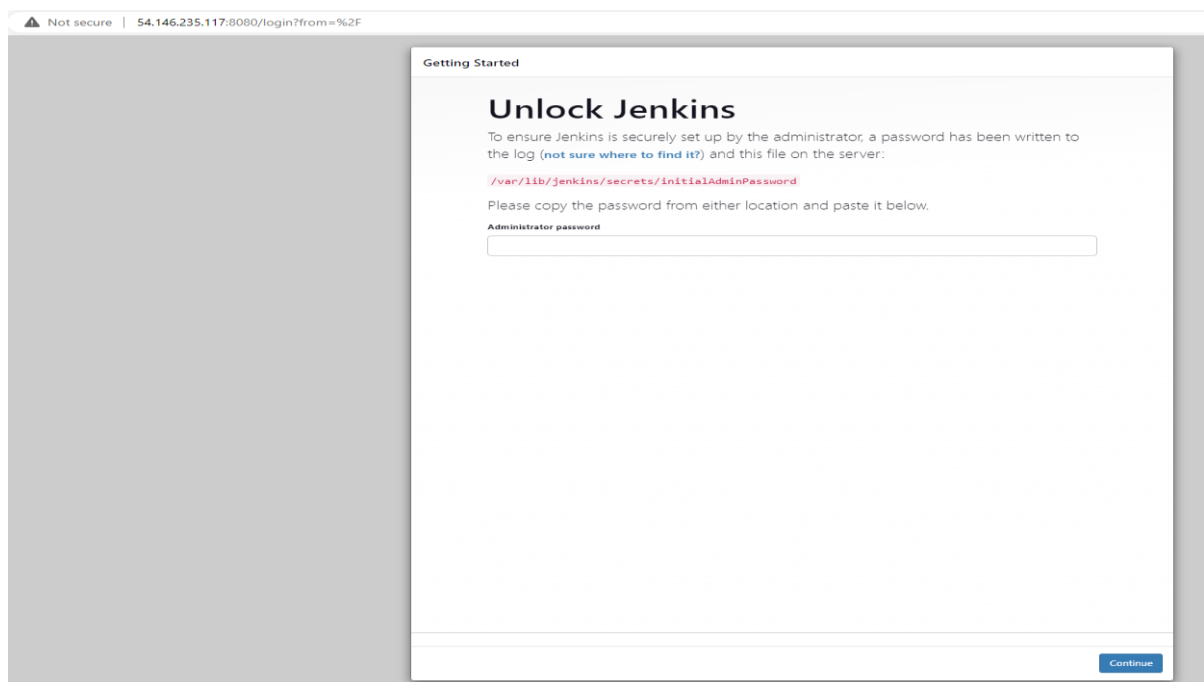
Not secure | 54.146.235.117:8080/login?from=%2F

Getting Started

Unlock Jenkins

To ensure Jenkins is securely set up by the administrator, a password has been written to the log (not sure where to find it?) and this file on the server:

/var/lib/jenkins/secrets/initialAdminPassword

Please copy the password from either location and paste it below.

Administrator password

Continue